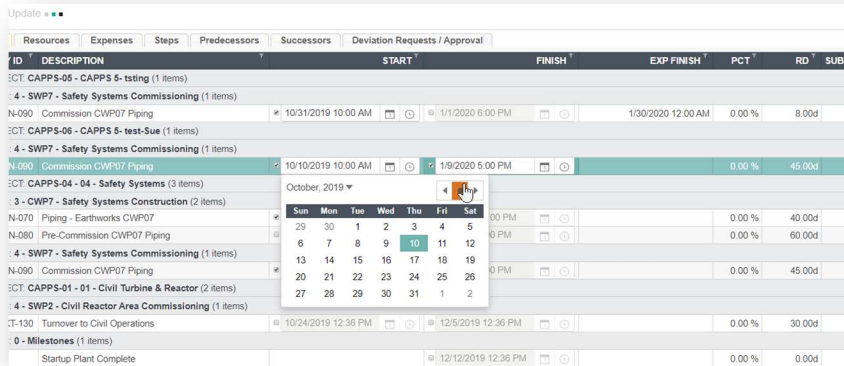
Update

Resources | Expenses | Steps | Predecessors | Successors | Deviation Requests / Approval

| ID | DESCRIPTION | START | FINISH | EXP FINISH | PCT | RD | SUB |
|---|---|---|---|---|---|---|---|
| ECT: CAPPS-05 - CAPPS 5- tsting (1 items) | | | | | | | |
| : 4 - SWP7 - Safety Systems Commissioning (1 items) | | | | | | | |
| N-090 | Commission CWP07 Piping | 10/31/2019 10:00 AM | 1/1/2020 6:00 PM | 1/30/2020 12:00 AM | 0.00 % | 8.00d | |
| ECT: CAPPS-06 - CAPPS 5- test-Sue (1 items) | | | | | | | |
| : 4 - SWP7 - Safety Systems Commissioning (1 items) | | | | | | | |
| N-090 | Commission CWP07 Piping | 10/10/2019 10:00 AM | 1/9/2020 5:00 PM | | 0.00 % | 45.00d | |
| ECT: CAPPS-04 - 04 - Safety Systems (3 items) | | | | | | | |
| : 3 - CWP7 - Safety Systems Construction (2 items) | | | | | | | |
| N-070 | Piping - Earthworks CWP07 | | 0 PM | | 0.00 % | 40.00d | |
| N-080 | Pre-Commission CWP07 Piping | | 0 PM | | 0.00 % | 60.00d | |
| : 4 - SWP7 - Safety Systems Commissioning (1 items) | | | | | | | |
| N-090 | Commission CWP07 Piping | | 0 PM | | 0.00 % | 45.00d | |
| ECT: CAPPS-01 - 01 - Civil Turbine & Reactor (2 items) | | | | | | | |
| : 4 - SWP2 - Civil Reactor Area Commissioning (1 items) | | | | | | | |
| CT-130 | Turnover to Civil Operations | 10/24/2019 12:36 PM | 12/5/2019 12:36 PM | | 0.00 % | 30.00d | |
| : 0 - Milestones (1 items) | | | | | | | |
| | Startup Plant Complete | | 12/12/2019 12:36 PM | | 0.00 % | 0.00d | |

October, 2019

| Sun | Mon | Tue | Wed | Thu | Fri | Sat |
|---|---|---|---|---|---|---|
| 29 | 30 | 1 | 2 | 3 | 4 | 5 |
| 6 | 7 | 8 | 9 | 10 | 11 | 12 |
| 13 | 14 | 15 | 16 | 17 | 18 | 19 |
| 20 | 21 | 22 | 23 | 24 | 25 | 26 |
| 27 | 28 | 29 | 30 | 31 | 1 | 2 |